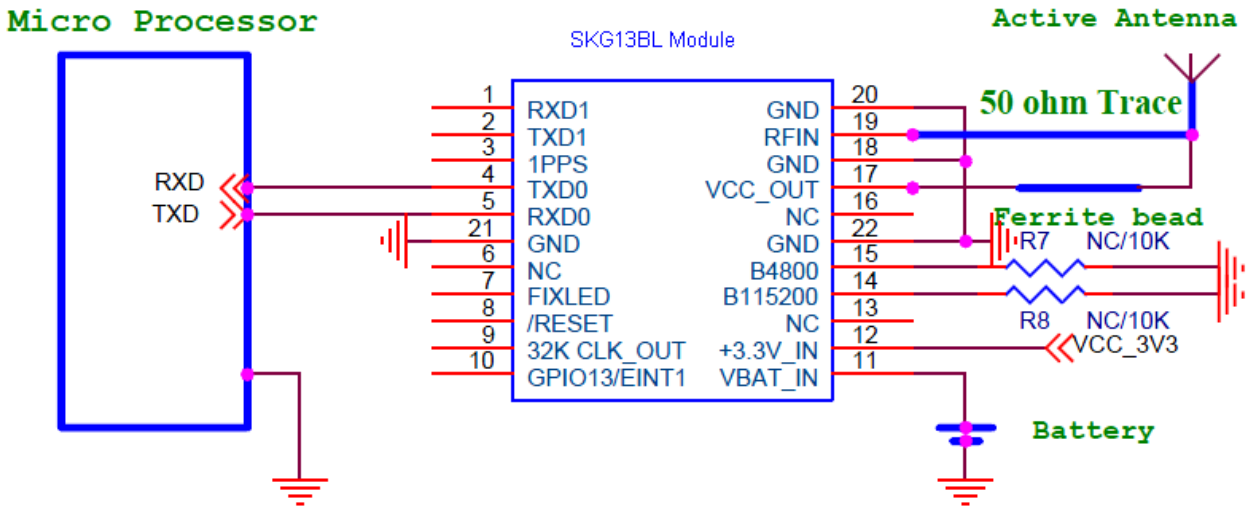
Micro Processor

SKG13BL Module

Active Antenna

50 ohm Trace

RXD
TXD

1 RXD1
2 TXD1
3 1PPS
4 TXD0
5 RXD0
21 GND
6 NC
7 FIXLED
8 /RESET
9 32K CLK_OUT
10 GPIO13/EINT1

GND 20
RFIN 19
GND 18
VCC_OUT 17
NC 16
GND 22
B4800 15
B115200 14
NC 13
+3.3V_IN 12
VBAT_IN 11

Ferrite bead

R7 NC/10K

R8 NC/10K

VCC_3V3

Battery